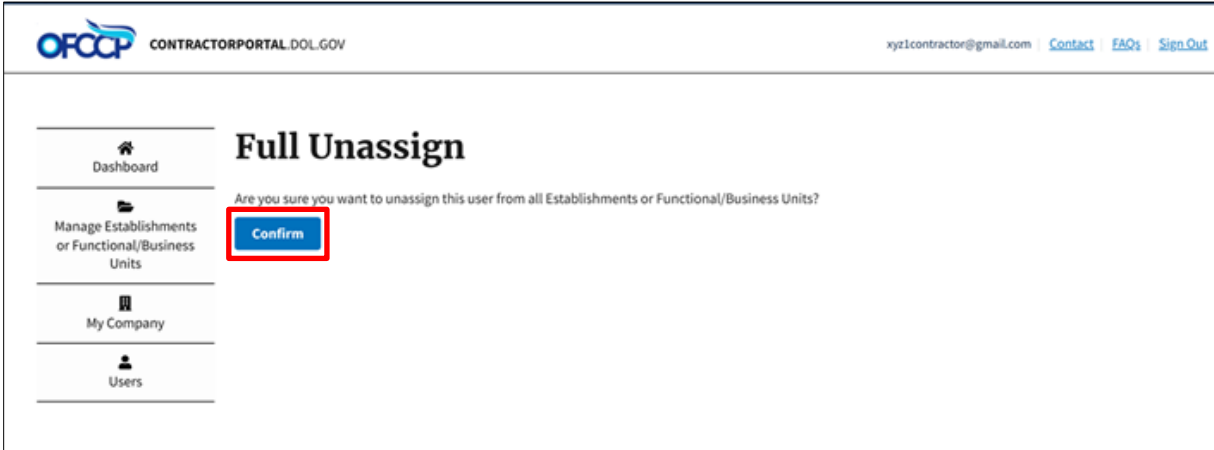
OFCCP CONTRACTORPORTAL.DOL.GOV

xyz1contractor@gmail.com | Contact | FAQs | Sign Out

Dashboard

Manage Establishments or Functional/Business Units

My Company

Users

Full Unassign

Are you sure you want to unassign this user from all Establishments or Functional/Business Units?

Confirm